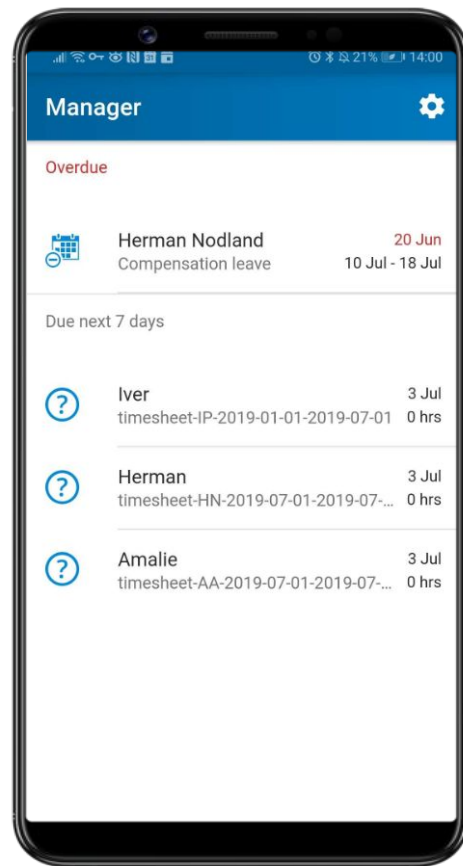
21% 14:00

Manager

Overdue

Herman Nodland
Compensation leave
20 Jun
10 Jul - 18 Jul

Due next 7 days

Iver
timesheet-IP-2019-01-01-2019-07-01
3 Jul
0 hrs

Herman
timesheet-HN-2019-07-01-2019-07-...
3 Jul
0 hrs

Amalie
timesheet-AA-2019-07-01-2019-07-...
3 Jul
0 hrs